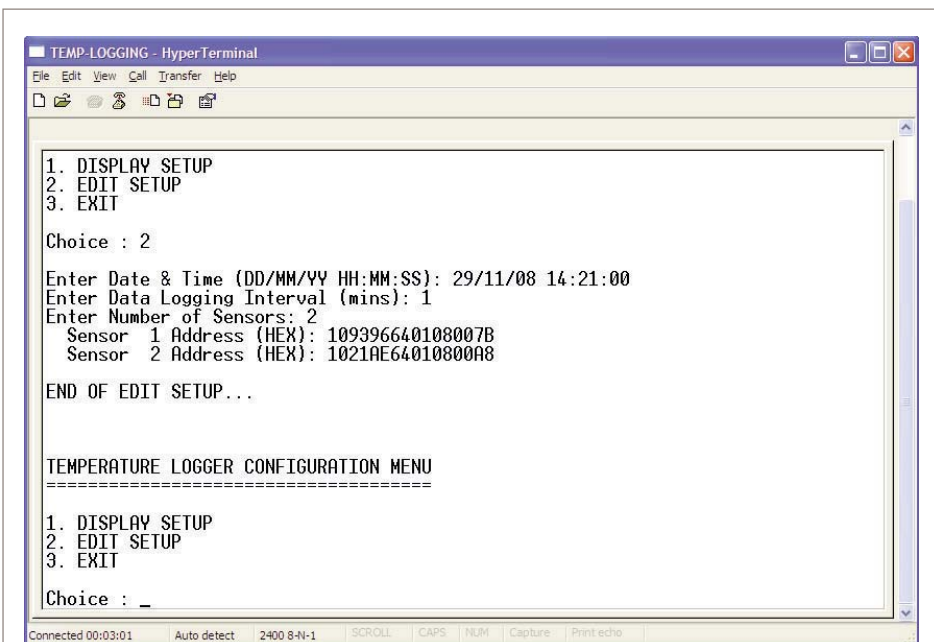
TEMP-LOGGING - HyperTerminal
File Edit View Call Transfer Help

1. DISPLAY SETUP
2. EDIT SETUP
3. EXIT

Choice : 2

Enter Date & Time (DD/MM/YY HH:MM:SS): 29/11/08 14:21:00
Enter Data Logging Interval (mins): 1
Enter Number of Sensors: 2
Sensor 1 Address (HEX): 109396640108007B
Sensor 2 Address (HEX): 1021AE64010800A8

END OF EDIT SETUP...

TEMPERATURE LOGGER CONFIGURATION MENU
====================================

1. DISPLAY SETUP
2. EDIT SETUP
3. EXIT

Choice : _

Connected 00:03:01 Auto detect 2400 8-N-1 SCROLL CAPS NUM Capture Print echo